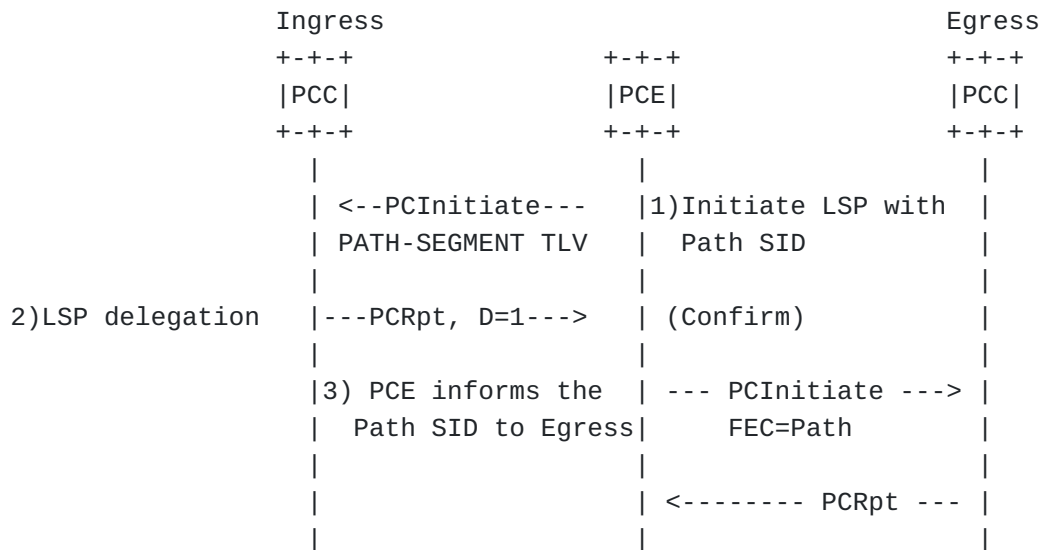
Ingress Egress

+-+-+ +-+-+ +-+-+
|PCC| |PCE| |PCC|
+-+-+ +-+-+ +-+-+

<--PCInitiate---
PATH-SEGMENT TLV

1)Initiate LSP with
Path SID

2)LSP delegation

---PCRpt, D=1--->

(Confirm)

3) PCE informs the
Path SID to Egress

--- PCInitiate --->
FEC=Path

<-------- PCRpt ---